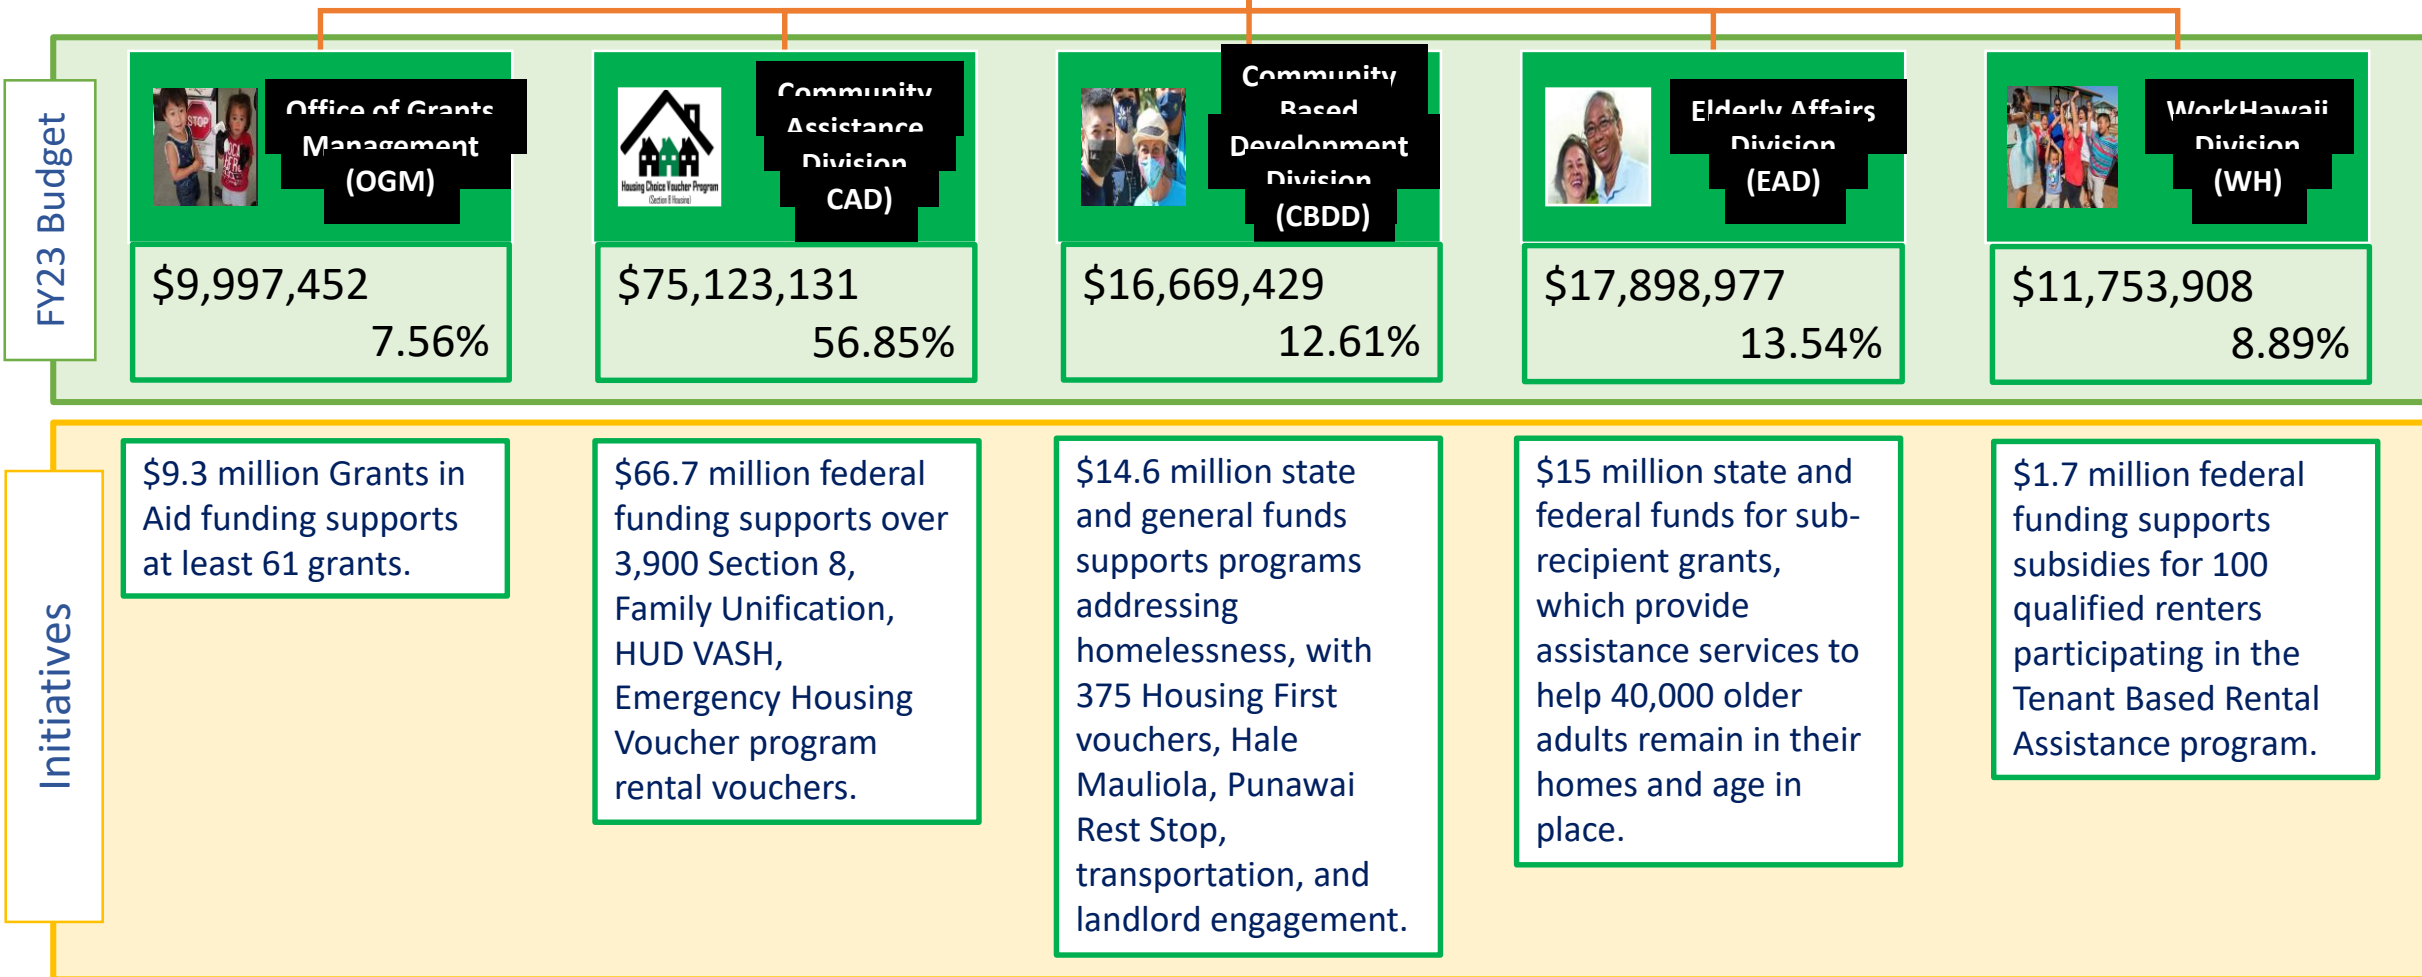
FY23 Budget

STOP

Office of Grants Management (OGM)

$9,997,452
7.56%

Housing Choice Voucher Program (Section 8 Housing)

Community Assistance Division CAD)

$75,123,131
56.85%

Community Based Development Division (CBDD)

$16,669,429
12.61%

Elderly Affairs Division (EAD)

$17,898,977
13.54%

WorkHawaii Division (WH)

$11,753,908
8.89%

Initiatives

$9.3 million Grants in Aid funding supports at least 61 grants.

$66.7 million federal funding supports over 3,900 Section 8, Family Unification, HUD VASH, Emergency Housing Voucher program rental vouchers.

$14.6 million state and general funds supports programs addressing homelessness, with 375 Housing First vouchers, Hale Mauliola, Punawai Rest Stop, transportation, and landlord engagement.

$15 million state and federal funds for sub-recipient grants, which provide assistance services to help 40,000 older adults remain in their homes and age in place.

$1.7 million federal funding supports subsidies for 100 qualified renters participating in the Tenant Based Rental Assistance program.